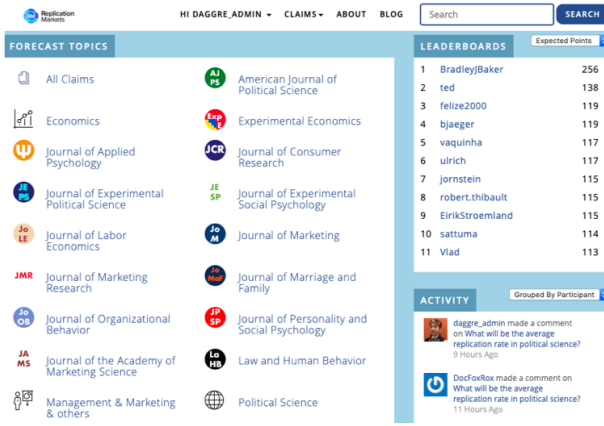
Replication Markets

HI DAGGRE_ADMIN ▾ CLAIMS ▾ ABOUT BLOG Search SEARCH

FORECAST TOPICS

All Claims

AJ PS American Journal of Political Science

Economics

Exp E Experimental Economics

Journal of Applied Psychology

JCR Journal of Consumer Research

JE PS Journal of Experimental Political Science

JE SP Journal of Experimental Social Psychology

Jo LE Journal of Labor Economics

Jo M Journal of Marketing

JMR Journal of Marketing Research

Jo MaF Journal of Marriage and Family

Jo OB Journal of Organizational Behavior

JP SP Journal of Personality and Social Psychology

JA MS Journal of the Academy of Marketing Science

La HB Law and Human Behavior

Management & Marketing & others

Political Science

LEADERBOARDS Expected Points

| | | |
|---|---|---|
| 1 | BradleyJBaker | 256 |
| 2 | ted | 138 |
| 3 | felize2000 | 119 |
| 4 | bjaeger | 119 |
| 5 | vaquinha | 117 |
| 6 | ulrich | 117 |
| 7 | jornstein | 115 |
| 8 | robert.thibault | 115 |
| 9 | EirikStroemland | 115 |
| 10 | sattuma | 114 |
| 11 | Vlad | 113 |

ACTIVITY Grouped By Participant

daggre_admin made a comment on What will be the average replication rate in political science?
9 Hours Ago

DocFoxRox made a comment on What will be the average replication rate in political science?
11 Hours Ago